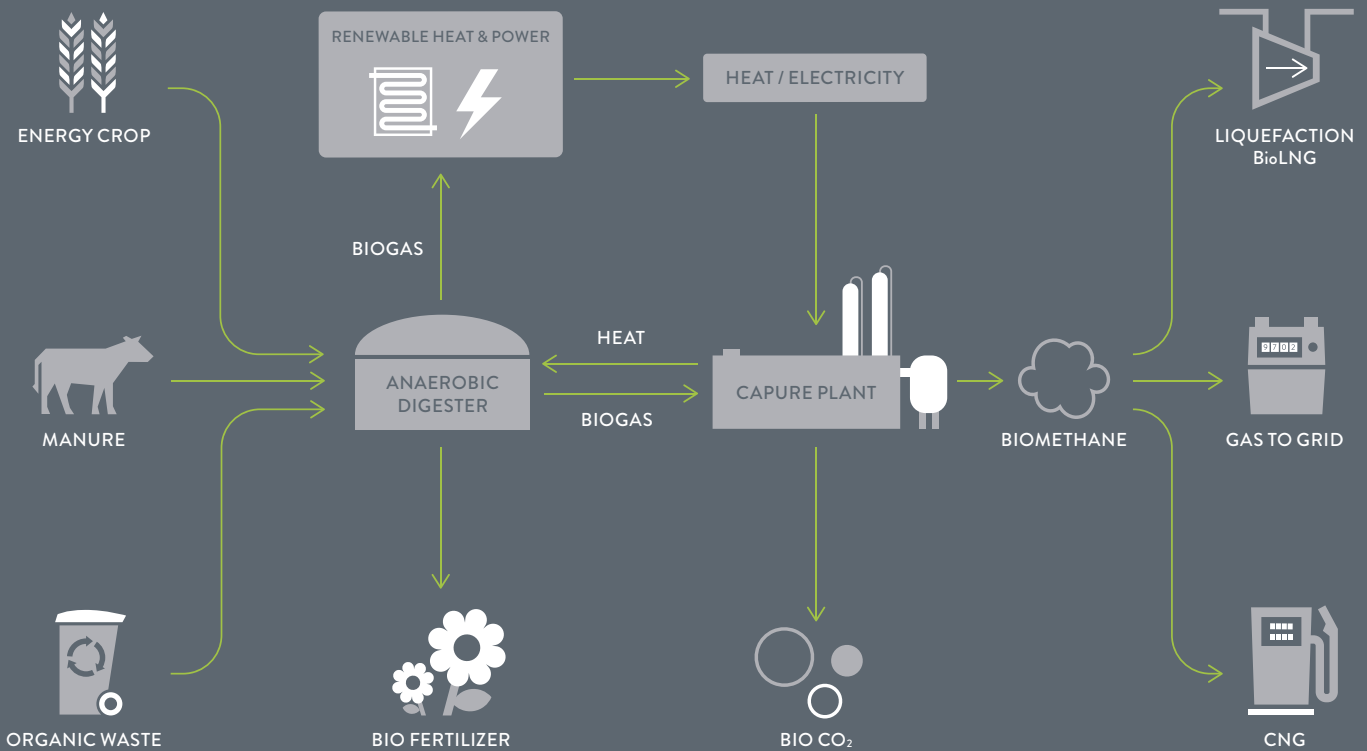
ENERGY CROP

RENEWABLE HEAT & POWER

HEAT / ELECTRICITY

LIQUEFACTION
BioLNG

BIOGAS

HEAT

MANURE

ANAEROBIC DIGESTER

BIOGAS

CAPURE PLANT

BIOMETHANE

9702

GAS TO GRID

ORGANIC WASTE

BIO FERTILIZER

BIO $CO_2$

CNG